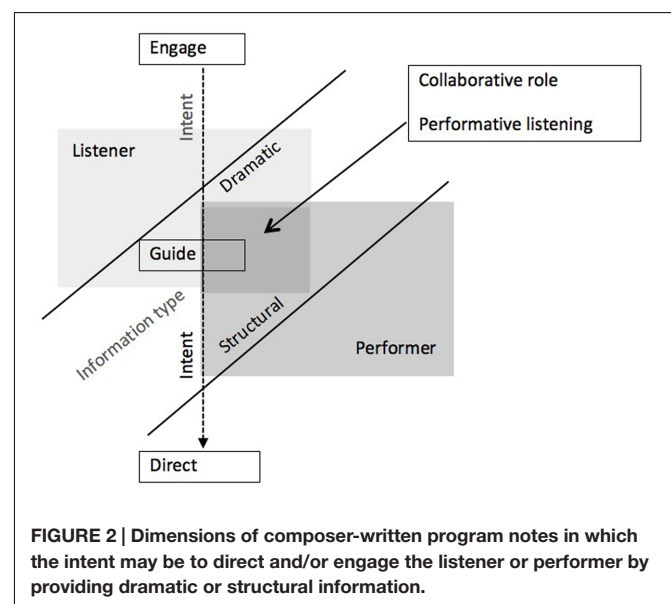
Engage

Intent

Collaborative role

Performative listening

Listener

Dramatic

Guide

Information type

Structural

Intent

Performer

Direct

**FIGURE 2 | Dimensions of composer-written program notes in which the intent may be to direct and/or engage the listener or performer by providing dramatic or structural information.**